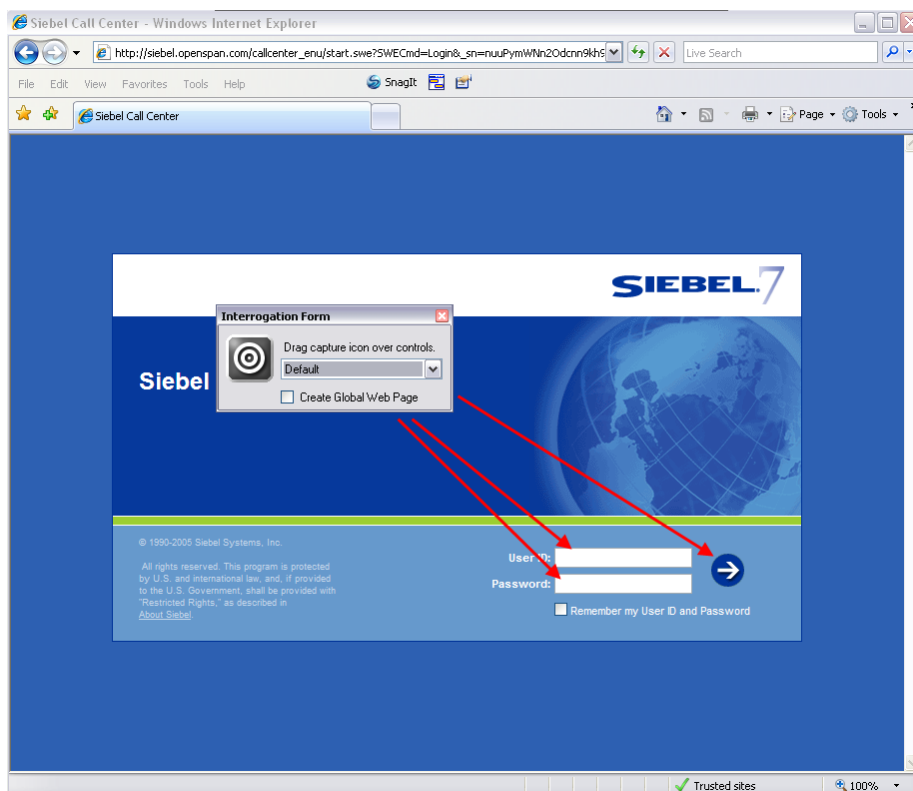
Siebel Call Center - Windows Internet Explorer

http://siebel.openspan.com/callcenter_enu/start.swe?SWECmd=Login&_sn=nuuPymWNn2Odcnn9kh9

Live Search

File Edit View Favorites Tools Help

SnagIt

Siebel Call Center

Page Tools

SIEBEL 7

Interrogation Form

Drag capture icon over controls.

Default

Create Global Web Page

Siebel

© 1990-2005 Siebel Systems, Inc.

All rights reserved. This program is protected by U.S. and international law, and, if provided to the U.S. Government, shall be provided with "Restricted Rights," as described in About Siebel.

User ID:

Password:

Remember my User ID and Password

Trusted sites

100%